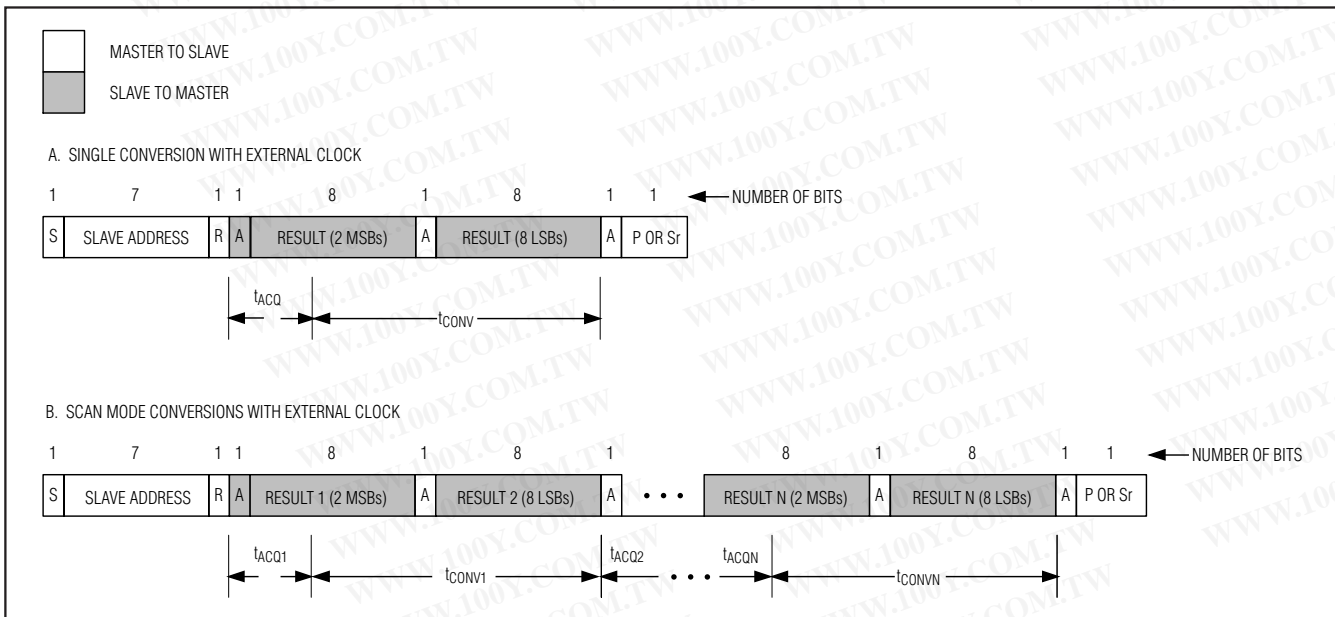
MASTER TO SLAVE

SLAVE TO MASTER

A. SINGLE CONVERSION WITH EXTERNAL CLOCK

1 7 1 1 8 1 8 1 1 NUMBER OF BITS

| S | SLAVE ADDRESS | R | A | RESULT (2 MSBs) | A | RESULT (8 LSBs) | A | P OR Sr |
|---|---|---|---|---|---|---|---|---|

$t_{ACQ}$ $t_{CONV}$

B. SCAN MODE CONVERSIONS WITH EXTERNAL CLOCK

1 7 1 1 8 1 8 1 8 1 8 1 1 NUMBER OF BITS

| S | SLAVE ADDRESS | R | A | RESULT 1 (2 MSBs) | A | RESULT 2 (8 LSBs) | A | • • • | RESULT N (2 MSBs) | A | RESULT N (8 LSBs) | A | P OR Sr |
|---|---|---|---|---|---|---|---|---|---|---|---|---|---|

$t_{ACQ1}$ $t_{CONV1}$ $t_{ACQ2}$ • • • $t_{ACQN}$ $t_{CONVN}$

WWW.100Y.COM.TW